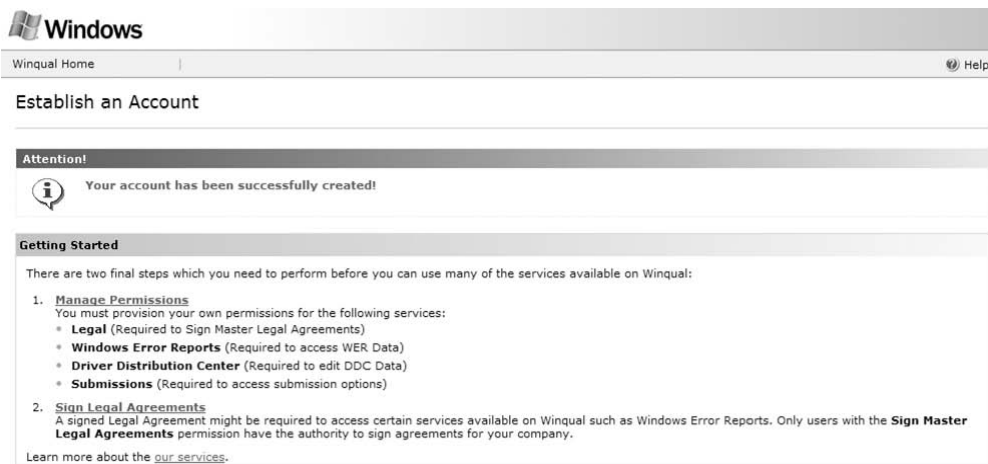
Windows

Winqual Home | Help

Establish an Account

Attention!

Your account has been successfully created!

Getting Started

There are two final steps which you need to perform before you can use many of the services available on Winqual:

1. Manage Permissions
You must provision your own permissions for the following services:
- **Legal** (Required to Sign Master Legal Agreements)
- **Windows Error Reports** (Required to access WER Data)
- **Driver Distribution Center** (Required to edit DDC Data)
- **Submissions** (Required to access submission options)

2. Sign Legal Agreements
A signed Legal Agreement might be required to access certain services available on Winqual such as Windows Error Reports. Only users with the **Sign Master Legal Agreements** permission have the authority to sign agreements for your company.

Learn more about the our services.